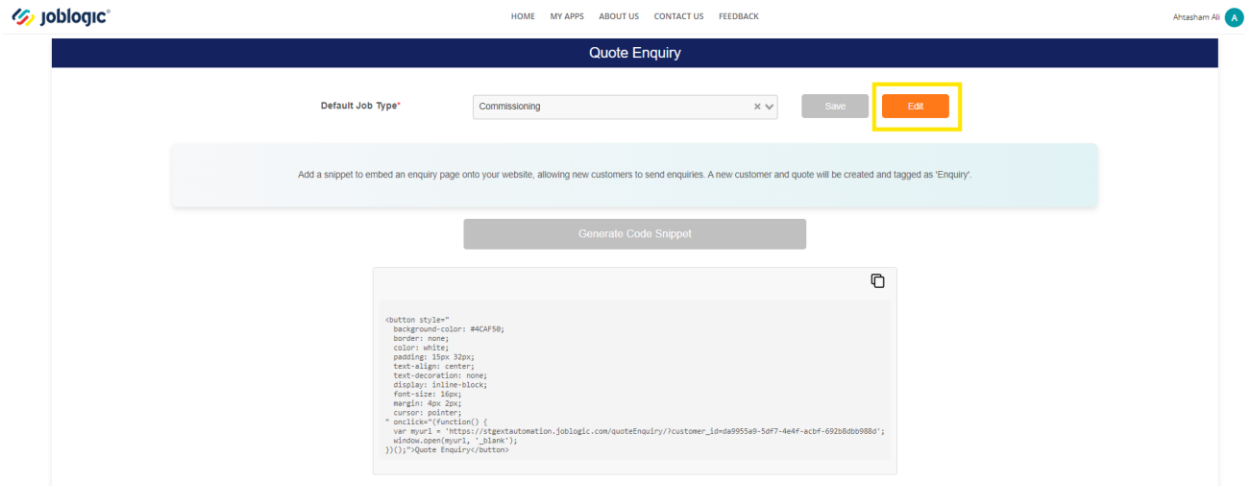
joblogic®

HOME MY APPS ABOUT US CONTACT US FEEDBACK

Ahtasham Ali A

Quote Enquiry

Default Job Type*

Commissioning

Save

Edit

Add a snippet to embed an enquiry page onto your website, allowing new customers to send enquiries. A new customer and quote will be created and tagged as 'Enquiry'.

Generate Code Snippet

<button style="
background-color: #4CAF50;
border: none;
color: white;
padding: 15px 32px;
text-align: center;
text-decoration: none;
display: inline-block;
font-size: 16px;
margin: 4px 2px;
cursor: pointer;
" onclick="(function() {
var myurl = 'https://stgextautomation.joblogic.com/quoteEnquiry/?customer_id=da9955a9-5df7-4e4f-acbf-692b8dbb988d';
window.open(myurl, '_blank');
})();">Quote Enquiry</button>